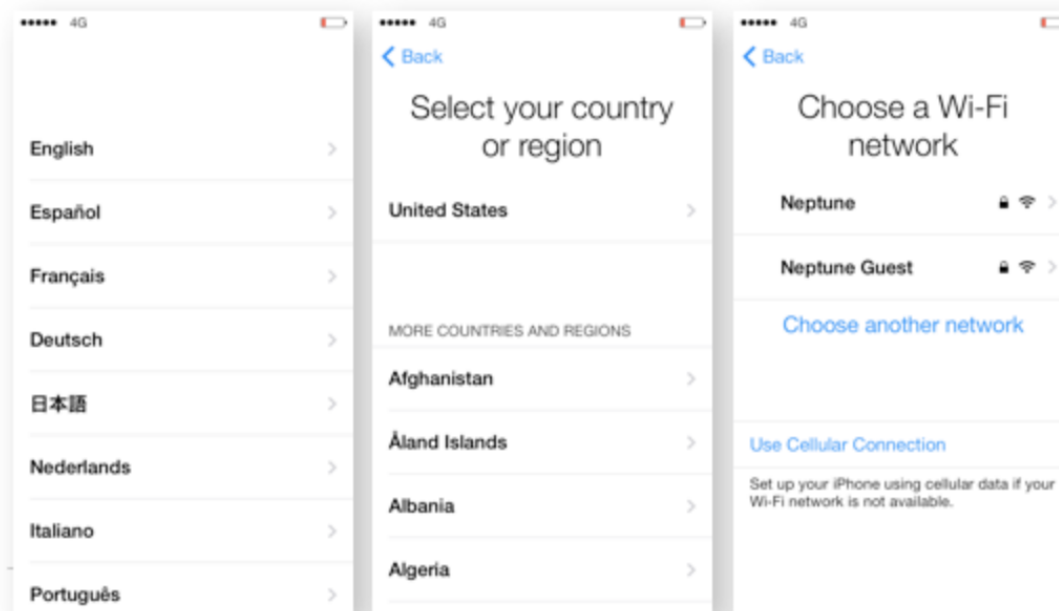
••••• 4G

English

Español

Français

Deutsch

日本語

Nederlands

Italiano

Português

••••• 4G

Back

Select your country or region

United States

MORE COUNTRIES AND REGIONS

Afghanistan

Åland Islands

Albania

Algeria

••••• 4G

Back

Choose a Wi-Fi network

Neptune

Neptune Guest

Choose another network

Use Cellular Connection

Set up your iPhone using cellular data if your Wi-Fi network is not available.